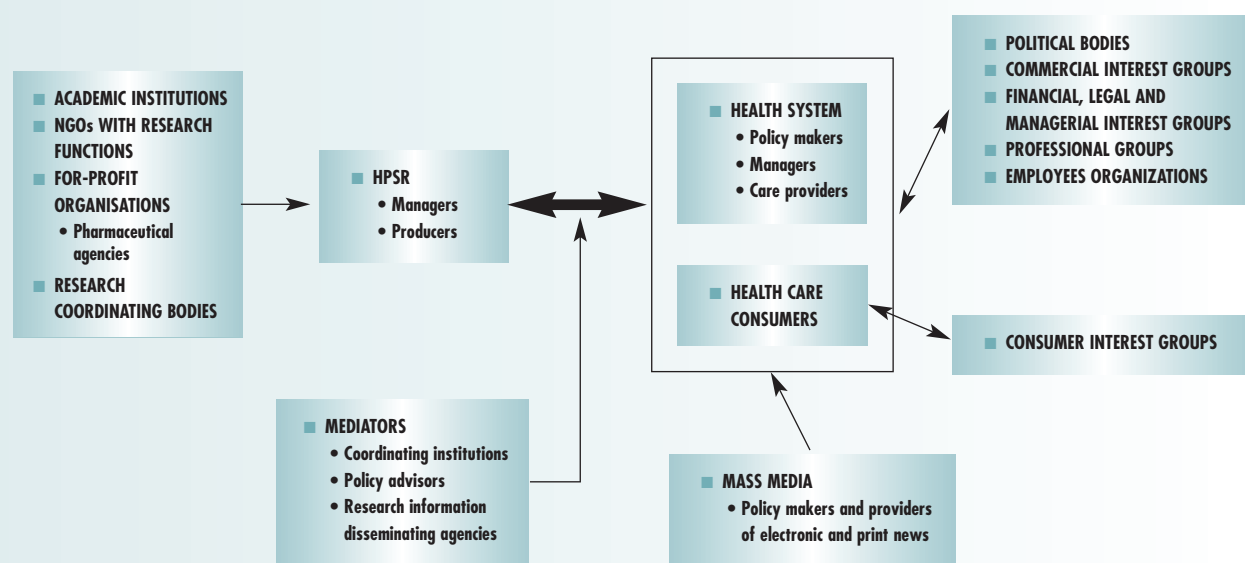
ACADEMIC INSTITUTIONS
NGOs WITH RESEARCH FUNCTIONS
FOR-PROFIT ORGANISATIONS
• Pharmaceutical agencies
RESEARCH COORDINATING BODIES

HPSR
• Managers
• Producers

HEALTH SYSTEM
• Policy makers
• Managers
• Care providers

HEALTH CARE CONSUMERS

POLITICAL BODIES
COMMERCIAL INTEREST GROUPS
FINANCIAL, LEGAL AND MANAGERIAL INTEREST GROUPS
PROFESSIONAL GROUPS
EMPLOYEES ORGANIZATIONS

CONSUMER INTEREST GROUPS

MEDIATORS
• Coordinating institutions
• Policy advisors
• Research information disseminating agencies

MASS MEDIA
• Policy makers and providers of electronic and print news